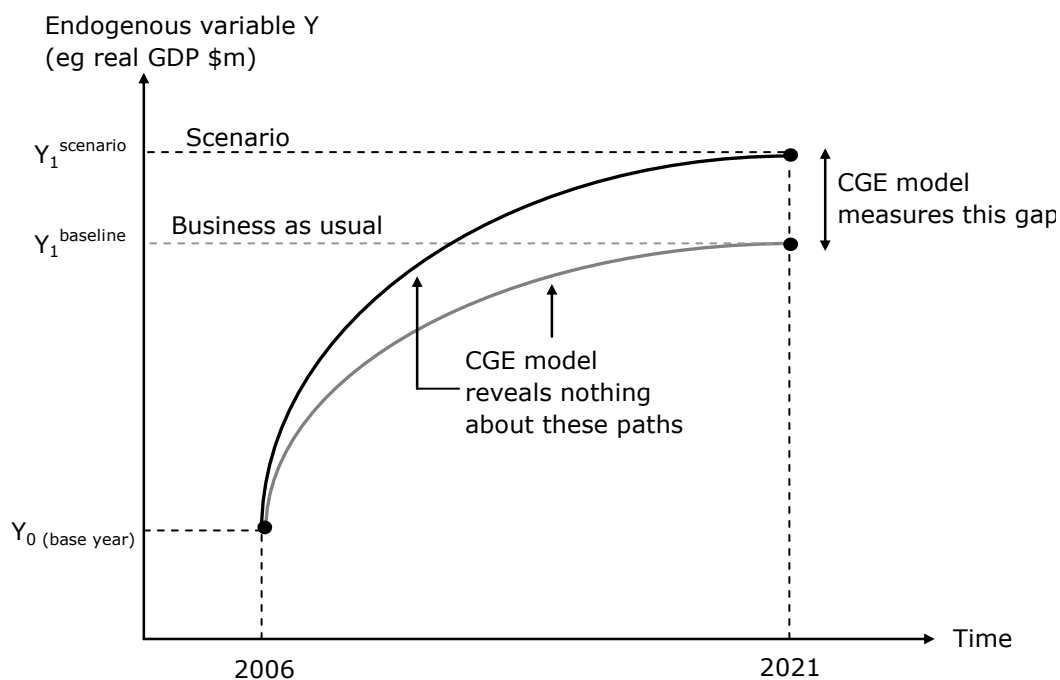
Endogenous variable Y
(eg real GDP $m)

$Y_1^{scenario}$

Scenario

$Y_1^{baseline}$

Business as usual

CGE model measures this gap

CGE model reveals nothing about these paths

$Y_{0\ (base\ year)}$

Time

2006

2021